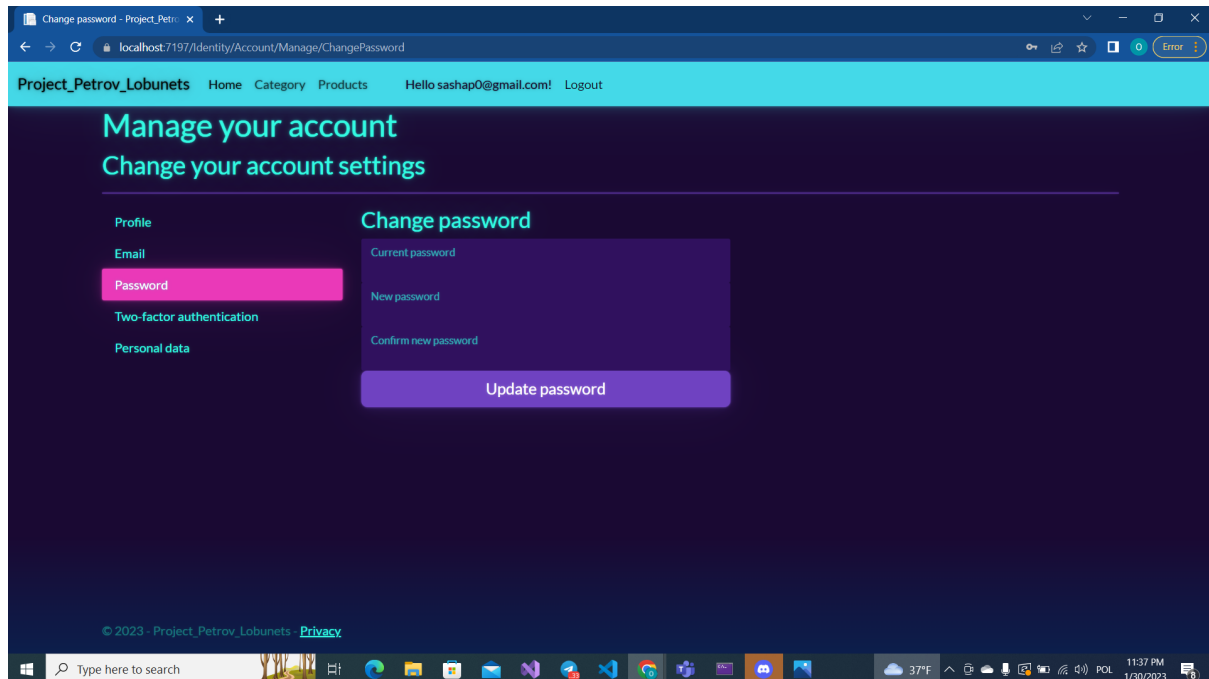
Change password - Project_Petro ×
+

localhost:7197/Identity/Account/Manage/ChangePassword

O Error

Project_Petrov_Lobunets Home Category Products Hello sashap0@gmail.com! Logout

Manage your account

Change your account settings

Profile
Email
Password
Two-factor authentication
Personal data

Change password

Current password

New password

Confirm new password

Update password

© 2023 - Project_Petrov_Lobunets - Privacy

Type here to search

37°F POL 11:37 PM 1/30/2023